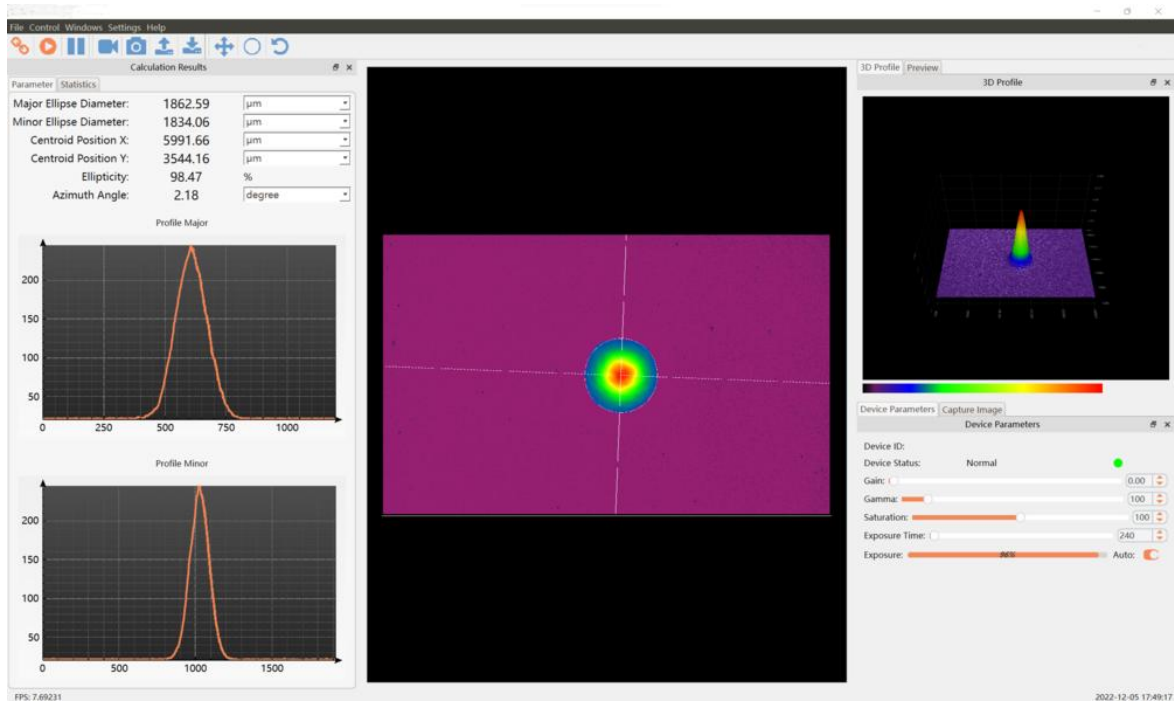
File Control Windows Settings Help

Calculation Results

Parameter | Statistics

| | | |
|---|---|---|
| Major Ellipse Diameter: | 1862.59 | µm |
| Minor Ellipse Diameter: | 1834.06 | µm |
| Centroid Position X: | 5991.66 | µm |
| Centroid Position Y: | 3544.16 | µm |
| Ellipticity: | 98.47 | % |
| Azimuth Angle: | 2.18 | degree |

Profile Major

200
150
100
50
0 250 500 750 1000

Profile Minor

200
150
100
50
0 500 1000 1500

3D Profile | Preview

3D Profile

Device Parameters | Capture Image

Device Parameters

Device ID:
Device Status: Normal
Gain: 0.00
Gamma: 100
Saturation: 100
Exposure Time: 240
Exposure: Auto:

FPS: 7.69231

2022-12-05 17:49:17